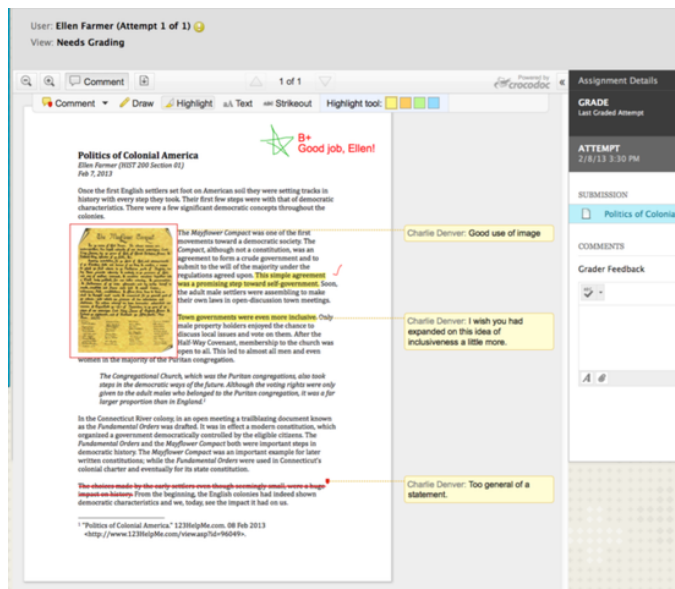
User: Ellen Farmer (Attempt 1 of 1)
View: Needs Grading

Comment

1 of 1

Powered by crocodoc

Comment Draw Highlight Text Strikeout Highlight tool:

Assignment Details

GRADE
Last Graded Attempt

ATTEMPT
2/8/13 3:30 PM

SUBMISSION
Politics of Colonia

COMMENTS
Grader Feedback

B+
Good job, Ellen!

Politics of Colonial America
Ellen Farmer (HIST 200 Section 01)
Feb 7, 2013

Once the first English settlers set foot on American soil they were setting tracks in history with every step they took. Their first few steps were with that of democratic characteristics. There were a few significant democratic concepts throughout the colonies.

The Mayflower Compact

The Mayflower Compact was one of the first movements toward a democratic society. The Compact, although not a constitution, was an agreement to form a crude government and to submit to the will of the majority under the regulations agreed upon. This simple agreement was a promising step toward self-government. Soon, the adult male settlers were assembling to make their own laws in open-discussion town meetings.

Town governments were even more inclusive. Only male property holders enjoyed the chance to discuss local issues and vote on them. After the Half-Way Covenant, membership to the church was open to all. This led to almost all men and even women in the majority of the Puritan congregation.

The Congregational Church, which was the Puritan congregations, also took steps in the democratic ways of the future. Although the voting rights were only given to the adult males who belonged to the Puritan congregation, it was a far larger proportion than in England.¹

In the Connecticut River colony, in an open meeting a trailblazing document known as the Fundamental Orders was drafted. It was in effect a modern constitution, which organized a government democratically controlled by the eligible citizens. The Fundamental Orders and the Mayflower Compact both were important steps in democratic history. The Mayflower Compact was an important example for later written constitutions; while the Fundamental Orders were used in Connecticut's colonial charter and eventually for its state constitution.

The choices made by the early settlers even though seemingly small, were a huge impact on history. From the beginning, the English colonies had indeed shown democratic characteristics and we, today, see the impact it had on us.

¹ "Politics of Colonial America." 123HelpMe.com. 08 Feb 2013 <http://www.123HelpMe.com/view.asp?id=96049>.

Charlie Denver: Good use of image

Charlie Denver: I wish you had expanded on this idea of inclusiveness a little more.

Charlie Denver: Too general of a statement.